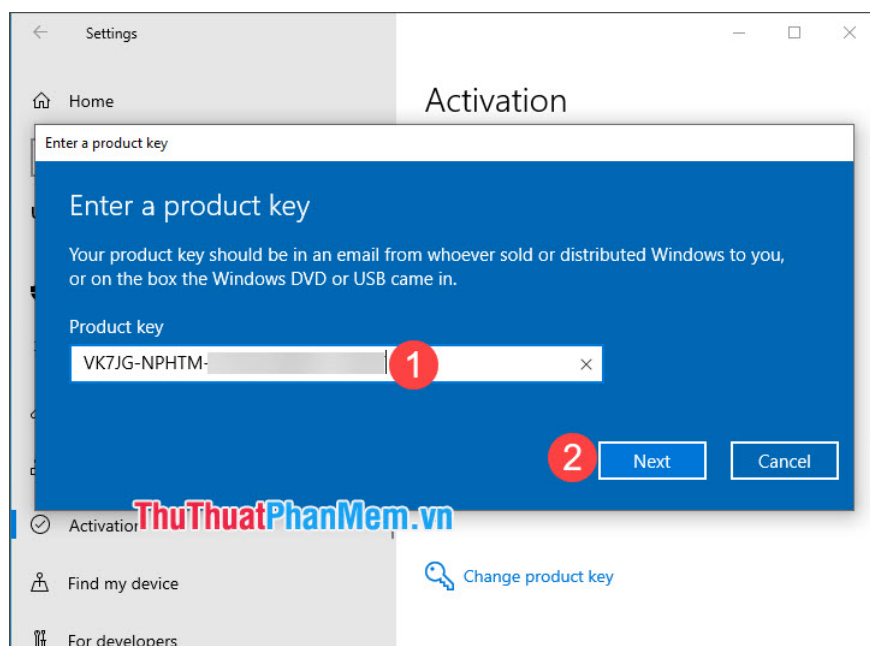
Settings

Home

Activation

Enter a product key

Enter a product key

Your product key should be in an email from whoever sold or distributed Windows to you, or on the box the Windows DVD or USB came in.

Product key

VK7JG-NPHTM-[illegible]

1

2

Next

Cancel

Activation

ThuThuatPhanMem.vn

Find my device

Change product key

For developers